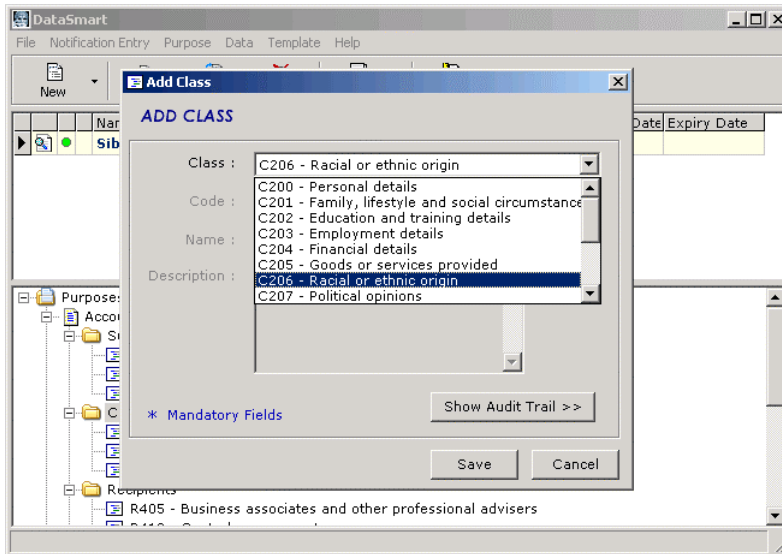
DataSmart

File Notification Entry Purpose Data Template Help

New

Nar

Sib

Date Expiry Date

Purposes

Accou

S

C

Recipients

R405 - Business associates and other professional advisers

Add Class

ADD CLASS

Class : C206 - Racial or ethnic origin

Code :

Name :

Description :

C200 - Personal details
C201 - Family, lifestyle and social circumstance
C202 - Education and training details
C203 - Employment details
C204 - Financial details
C205 - Goods or services provided
C206 - Racial or ethnic origin
C207 - Political opinions

* Mandatory Fields

Show Audit Trail >>

Save

Cancel